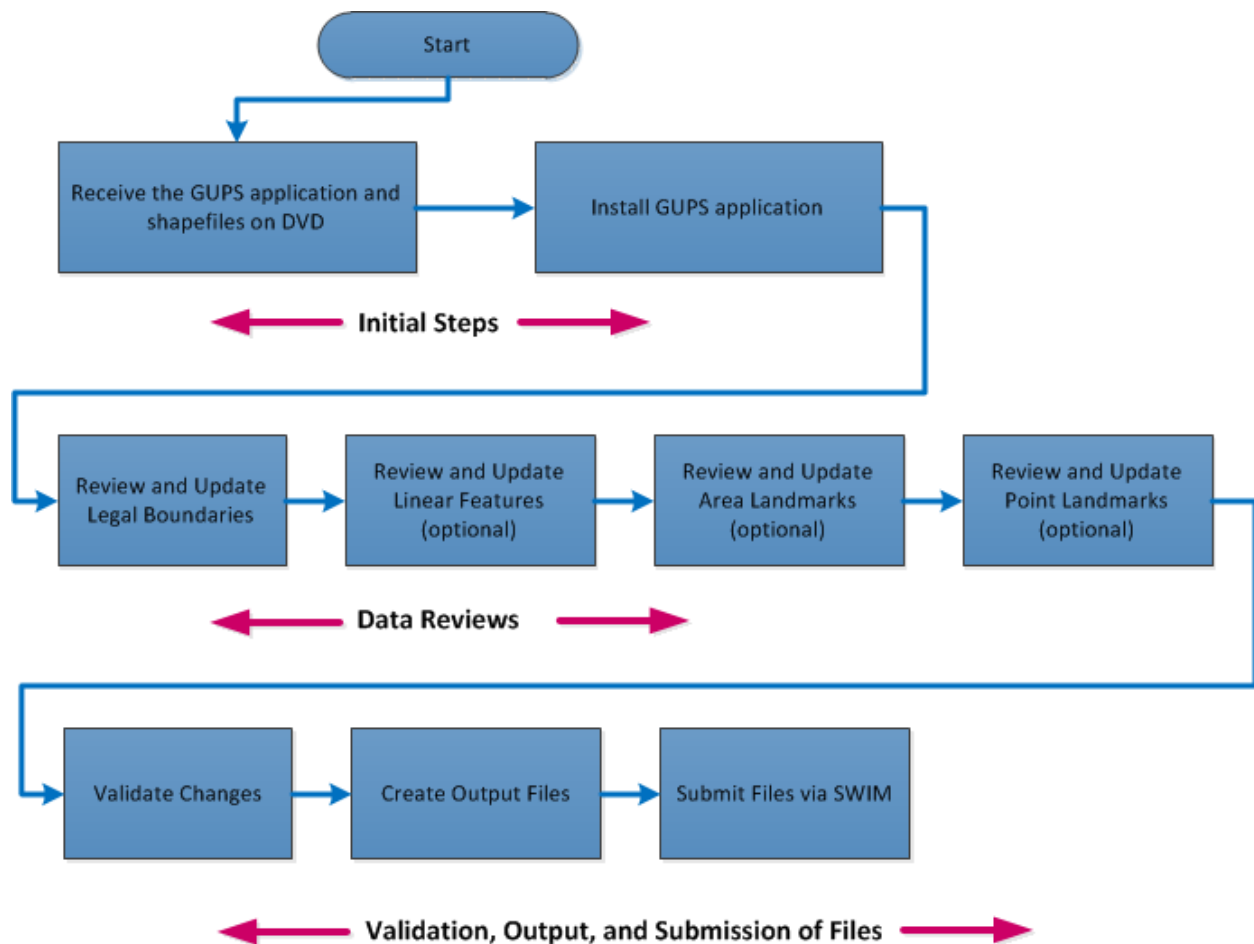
Start

Receive the GUPS application and shapefiles on DVD

Install GUPS application

Initial Steps

Review and Update Legal Boundaries

Review and Update Linear Features (optional)

Review and Update Area Landmarks (optional)

Review and Update Point Landmarks (optional)

Data Reviews

Validate Changes

Create Output Files

Submit Files via SWIM

Validation, Output, and Submission of Files